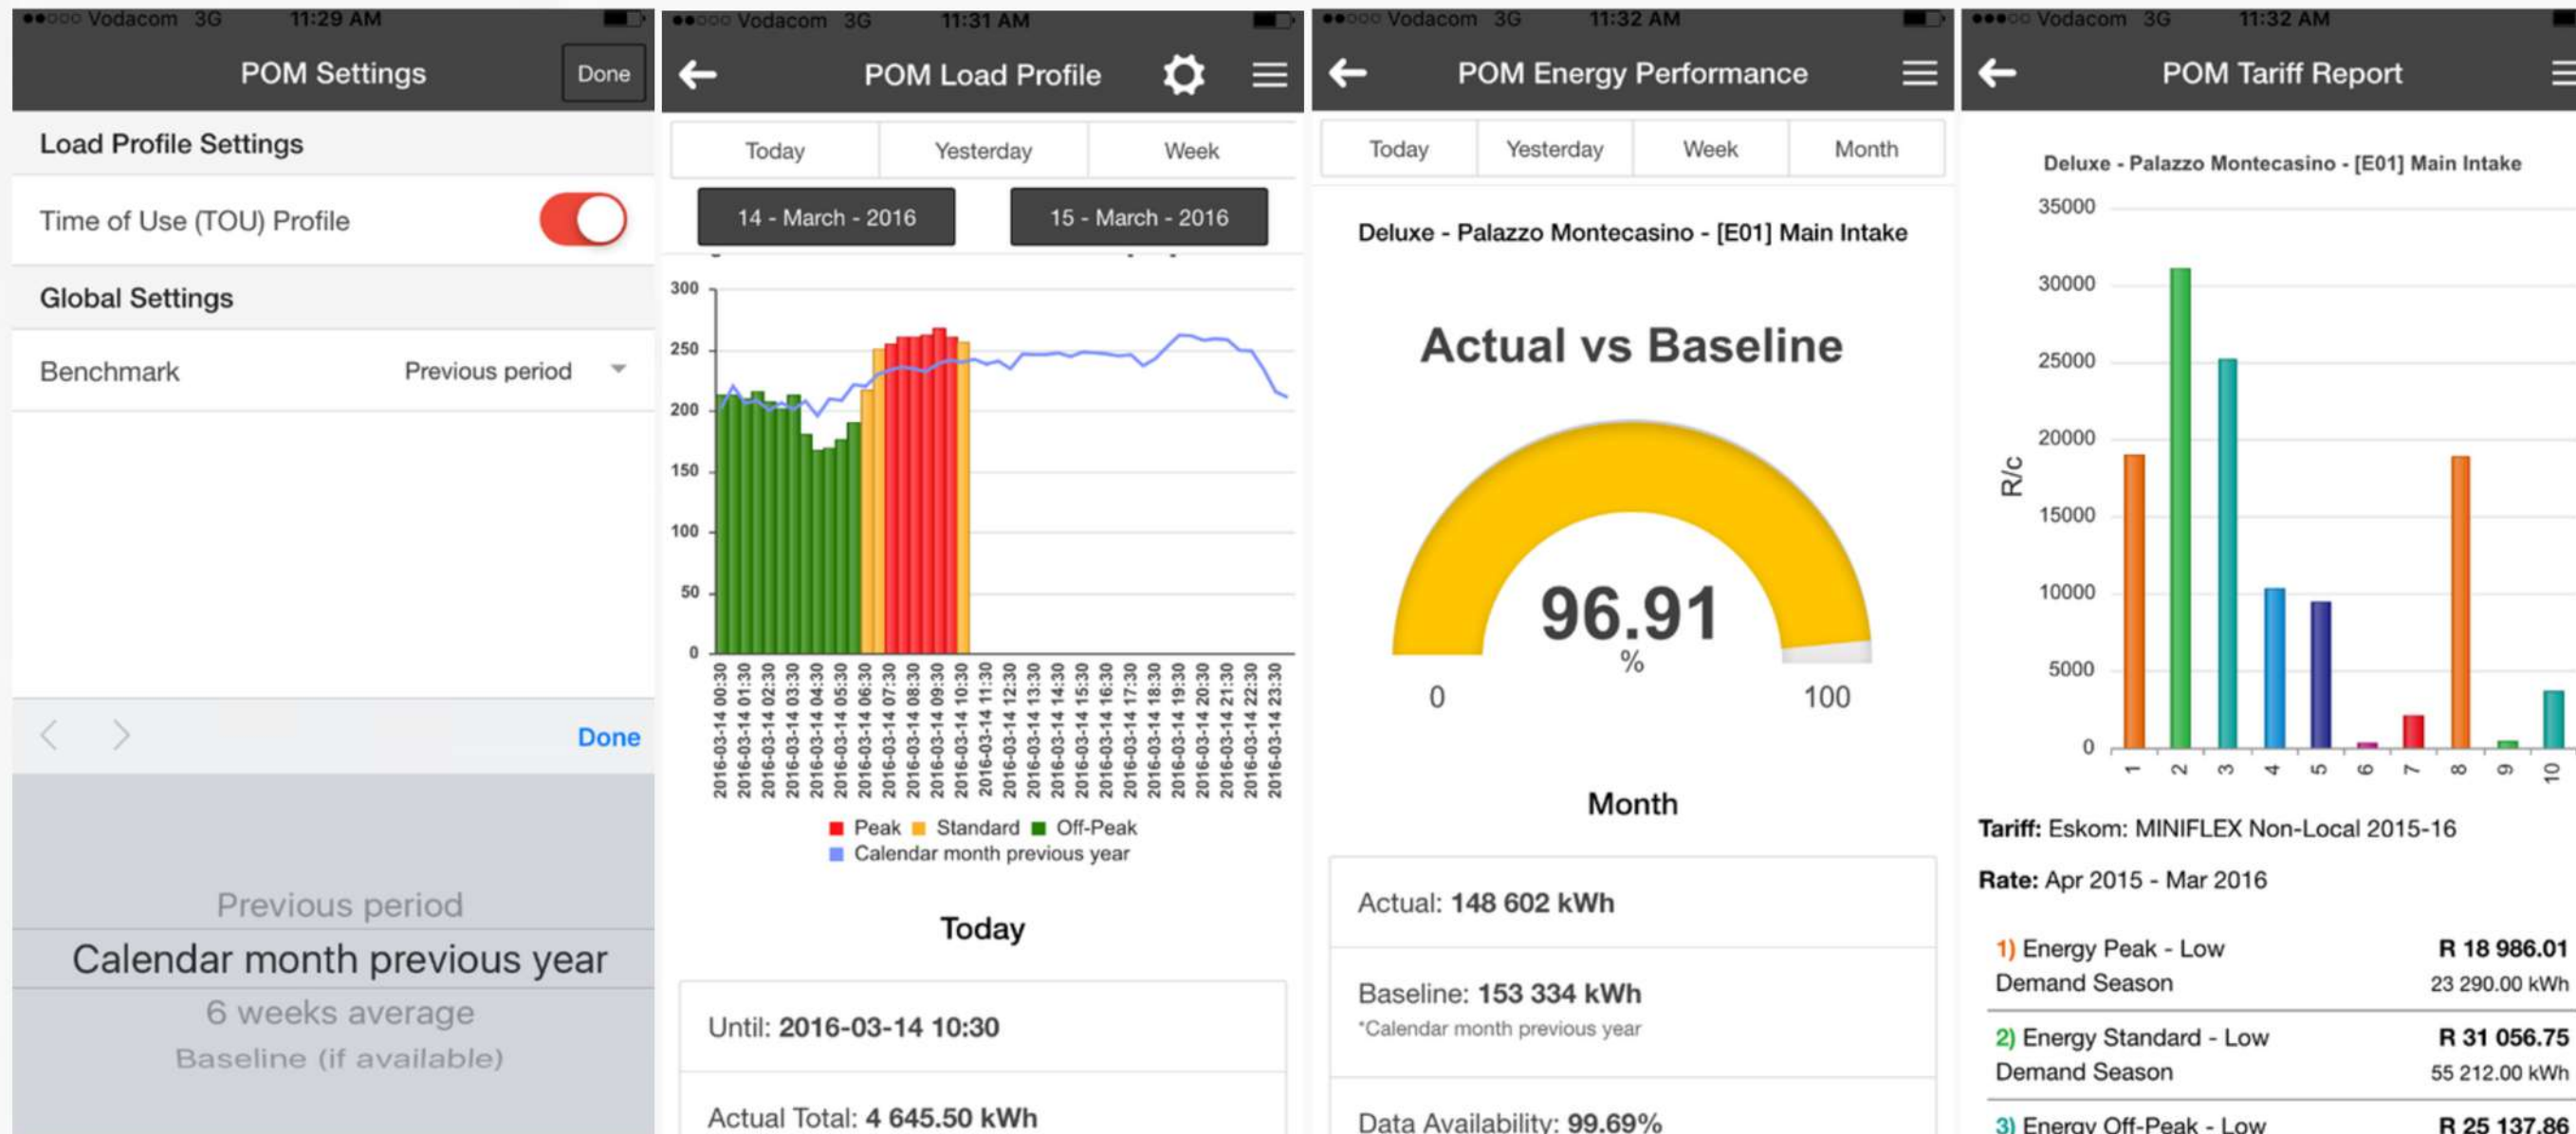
●●○○○ Vodacom 3G 11:29 AM

POM Settings Done

Load Profile Settings

Time of Use (TOU) Profile

Global Settings

Benchmark Previous period

Done

Previous period

Calendar month previous year

6 weeks average

Baseline (if available)

●●○○○ Vodacom 3G 11:31 AM

POM Load Profile

| Today | Yesterday | Week |
|---|---|---|

14 - March - 2016 15 - March - 2016

300
250
200
150
100
50
0

2016-03-14 00:30
2016-03-14 01:30
2016-03-14 02:30
2016-03-14 03:30
2016-03-14 04:30
2016-03-14 05:30
2016-03-14 06:30
2016-03-14 07:30
2016-03-14 08:30
2016-03-14 09:30
2016-03-14 10:30
2016-03-14 11:30
2016-03-14 12:30
2016-03-14 13:30
2016-03-14 14:30
2016-03-14 15:30
2016-03-14 16:30
2016-03-14 17:30
2016-03-14 18:30
2016-03-14 19:30
2016-03-14 20:30
2016-03-14 21:30
2016-03-14 22:30
2016-03-14 23:30

Peak Standard Off-Peak
Calendar month previous year

Today

Until: 2016-03-14 10:30

Actual Total: 4 645.50 kWh

●●○○○ Vodacom 3G 11:32 AM

POM Energy Performance

| Today | Yesterday | Week | Month |
|---|---|---|---|

Deluxe - Palazzo Montecasino - [E01] Main Intake

Actual vs Baseline

96.91
%

0 100

Month

Actual: 148 602 kWh

Baseline: 153 334 kWh
*Calendar month previous year

Data Availability: 99.69%

●●●○○ Vodacom 3G 11:32 AM

POM Tariff Report

Deluxe - Palazzo Montecasino - [E01] Main Intake

R/c

35000
30000
25000
20000
15000
10000
5000
0

1 2 3 4 5 6 7 8 9 10

Tariff: Eskom: MINIFLEX Non-Local 2015-16

Rate: Apr 2015 - Mar 2016

1) Energy Peak - Low Demand Season R 18 986.01
23 290.00 kWh

2) Energy Standard - Low Demand Season R 31 056.75
55 212.00 kWh

3) Energy Off-Peak - Low R 25 137.86